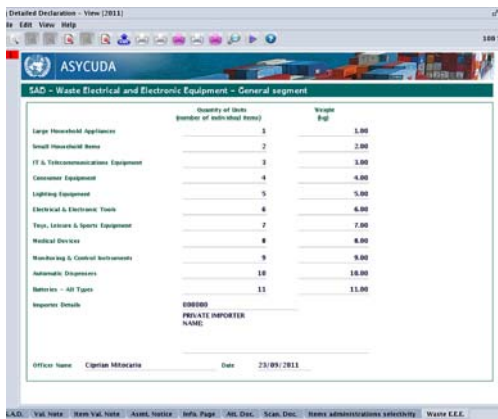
Detailed Declaration - View [2011]
le Edit View Help
100

ASYCUDA

SAD - Waste Electrical and Electronic Equipment - General segment

| | Quantity of Units (number of individual items) | Weight (kg) |
|---|---|---|
| Large Household Appliances | 1 | 1.00 |
| Small Household Items | 2 | 2.00 |
| IT & Telecommunications Equipment | 3 | 3.00 |
| Consumer Equipment | 4 | 4.00 |
| Lighting Equipment | 5 | 5.00 |
| Electrical & Electronic Tools | 6 | 6.00 |
| Toys, Leisure & Sports Equipment | 7 | 7.00 |
| Medical Devices | 8 | 8.00 |
| Monitoring & Control Instruments | 9 | 9.00 |
| Automatic Dispensers | 10 | 10.00 |
| Batteries - All Types | 11 | 11.00 |

Importer Details 000000
PRIVATE IMPORTER
NAME:

Officer Name Ciprian Mitocariu Date 23/09/2011

S.A.D. Val. Note Item Val. Note Asmt. Notice Info. Page Att. Doc. Scan. Doc. Items administrations selectivity Waste E.E.E.